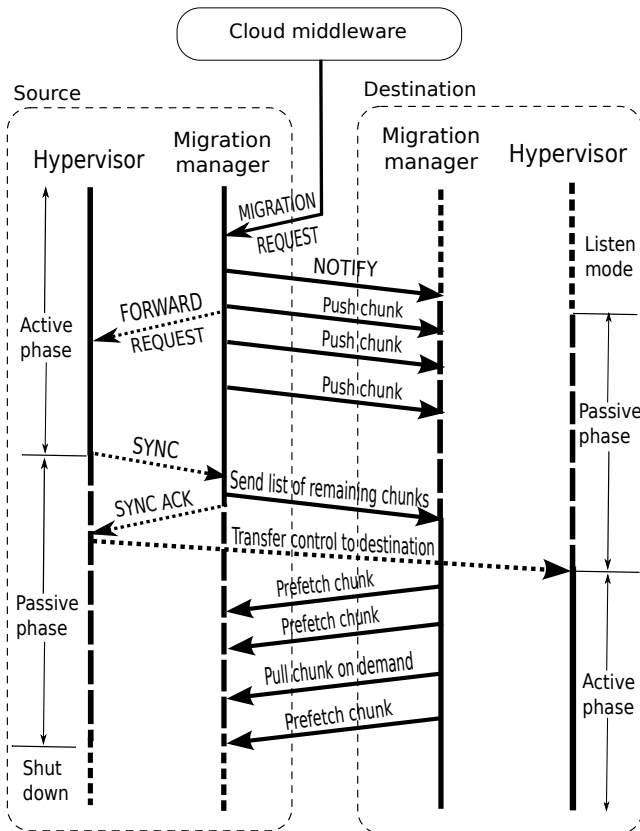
Cloud middleware

Source

Destination

Hypervisor

Migration manager

Migration manager

Hypervisor

MIGRATION REQUEST

Listen mode

NOTIFY

FORWARD REQUEST

Push chunk

Push chunk

Push chunk

Active phase

Passive phase

SYNC

Send list of remaining chunks

SYNC ACK

Transfer control to destination

Prefetch chunk

Prefetch chunk

Passive phase

Pull chunk on demand

Active phase

Prefetch chunk

Shut down